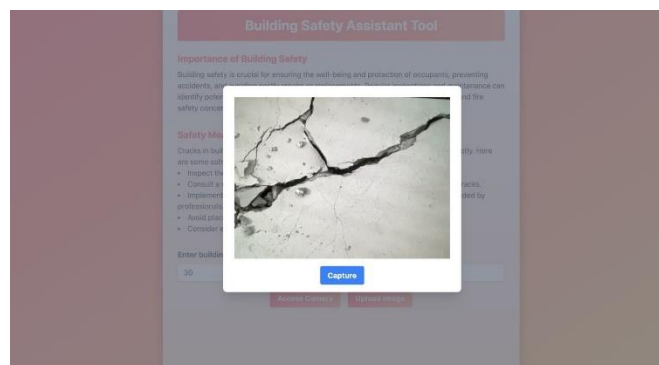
Building Safety Assistant Tool

Importance of Building Safety

Building safety is crucial for ensuring the well-being and protection of occupants, preventing accidents, and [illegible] identify poten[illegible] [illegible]nd fire safety concer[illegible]

Safety Me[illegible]

Cracks in buil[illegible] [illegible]ptly. Here are some safe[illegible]

• Inspect the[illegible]
• Consult a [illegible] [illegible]racks.
• Implement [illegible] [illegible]ded by professionals.
• Avoid plac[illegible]
• Consider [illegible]

Enter buildin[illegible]

30

Capture

Access Camera Upload Image